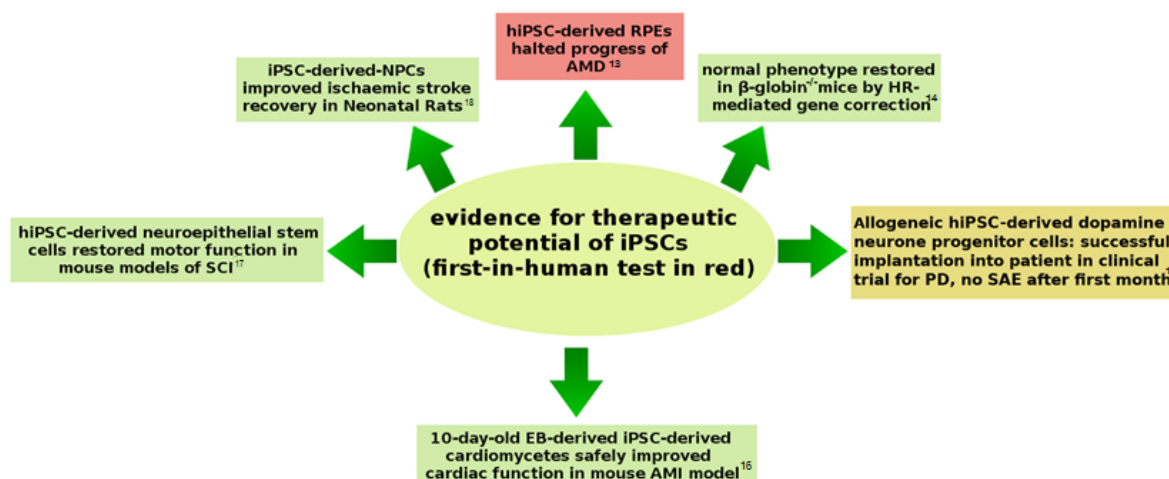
hiPSC-derived RPEs halted progress of AMD $^{13}$

iPSC-derived-NPCs improved ischaemic stroke recovery in Neonatal Rats$^{18}$

normal phenotype restored in β-globin$^{-/-}$mice by HR-mediated gene correction$^{14}$

hiPSC-derived neuroepithelial stem cells restored motor function in mouse models of SCI$^{17}$

evidence for therapeutic potential of iPSCs (first-in-human test in red)

Allogeneic hiPSC-derived dopamine neurone progenitor cells: successful implantation into patient in clinical trial for PD, no SAE after first month

10-day-old EB-derived iPSC-derived cardiomycetes safely improved cardiac function in mouse AMI model$^{16}$